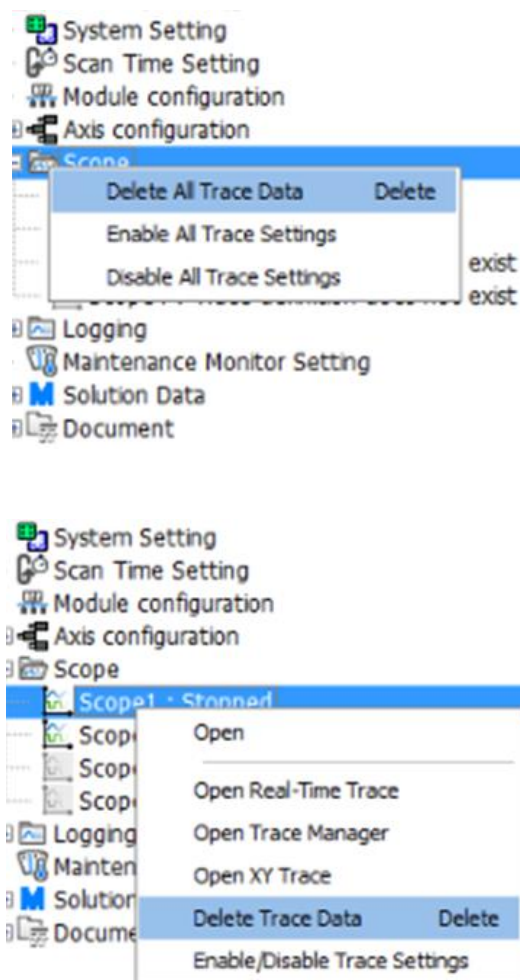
System Setting
Scan Time Setting
Module configuration
Axis configuration
Scope
Delete All Trace Data Delete
Enable All Trace Settings
Disable All Trace Settings
exist
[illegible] exist
Logging
Maintenance Monitor Setting
Solution Data
Document

System Setting
Scan Time Setting
Module configuration
Axis configuration
Scope
Scope1 : Stopped
Scop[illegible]
Scop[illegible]
Scop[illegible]
Open
Open Real-Time Trace
Open Trace Manager
Open XY Trace
Delete Trace Data Delete
Enable/Disable Trace Settings
Logging
Mainten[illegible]
Solutior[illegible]
Docume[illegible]